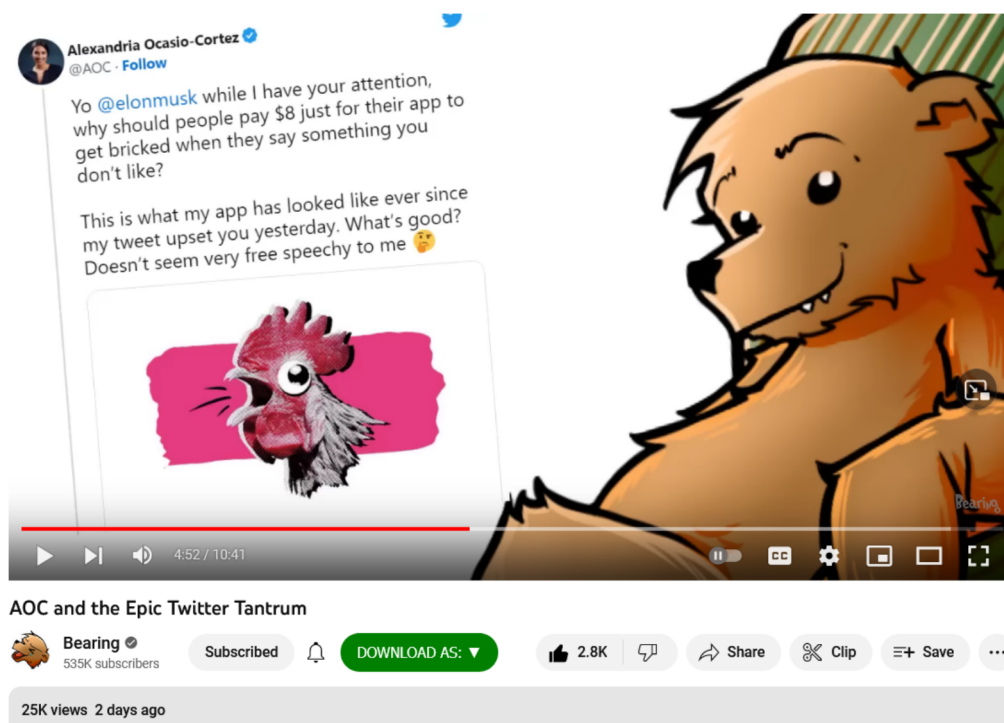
Alexandria Ocasio-Cortez
@AOC · Follow

Yo @elonmusk while I have your attention, why should people pay $8 just for their app to get bricked when they say something you don't like?

This is what my app has looked like ever since my tweet upset you yesterday. What's good? Doesn't seem very free speechy to me 🤔

Bearing

4:52 / 10:41

CC

AOC and the Epic Twitter Tantrum

Bearing
535K subscribers

Subscribed

DOWNLOAD AS: ▼

2.8K

Share

Clip

Save

25K views 2 days ago